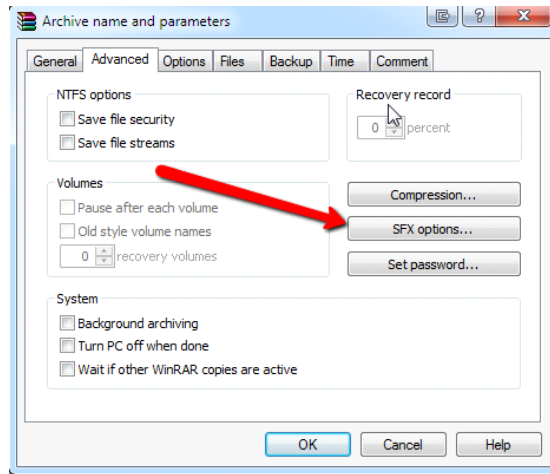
Archive name and parameters

?

General | Advanced | Options | Files | Backup | Time | Comment

NTFS options
Save file security
Save file streams

Recovery record
0 percent

Volumes
Pause after each volume
Old style volume names
0 recovery volumes

Compression...
SFX options...
Set password...

System
Background archiving
Turn PC off when done
Wait if other WinRAR copies are active

OK
Cancel
Help